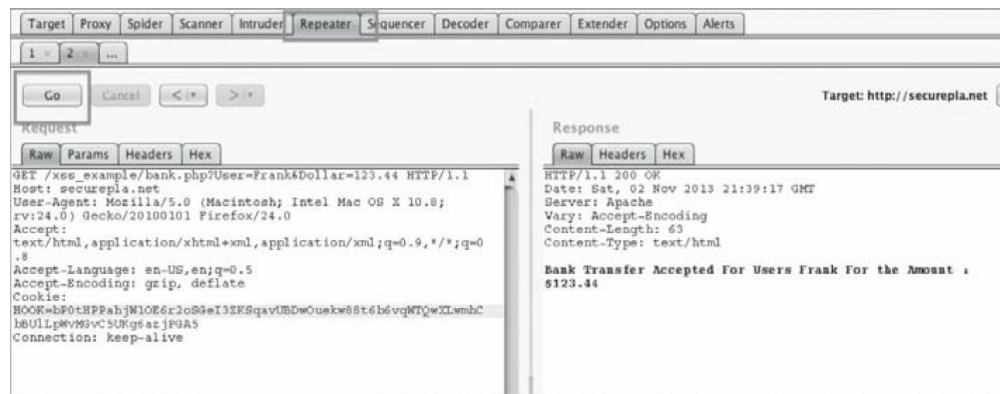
Target | Proxy | Spider | Scanner | Intruder | Repeater | Sequencer | Decoder | Comparer | Extender | Options | Alerts

1 × | 2 × | ...

Go | Cancel | < | > | Target: http://securepla.net

Request

Raw | Params | Headers | Hex

GET /xss_example/bank.php?User=Frank&Dollar=123.44 HTTP/1.1
Host: securepla.net
User-Agent: Mozilla/5.0 (Macintosh; Intel Mac OS X 10.8; rv:24.0) Gecko/20100101 Firefox/24.0
Accept: text/html,application/xhtml+xml,application/xml;q=0.9,*/*;q=0.8
Accept-Language: en-US,en;q=0.5
Accept-Encoding: gzip, deflate
Cookie: HOOK=bP0tHPPahjW1OE6r2oSGeI3ZKSqavUBDwOuekw88t6b6vqWTQwXLwmhCbBUlLpWvMGvC5UKg6azjPGA5
Connection: keep-alive

Response

Raw | Headers | Hex

HTTP/1.1 200 OK
Date: Sat, 02 Nov 2013 21:39:17 GMT
Server: Apache
Vary: Accept-Encoding
Content-Length: 63
Content-Type: text/html

Bank Transfer Accepted For Users Frank For the Amount : $123.44